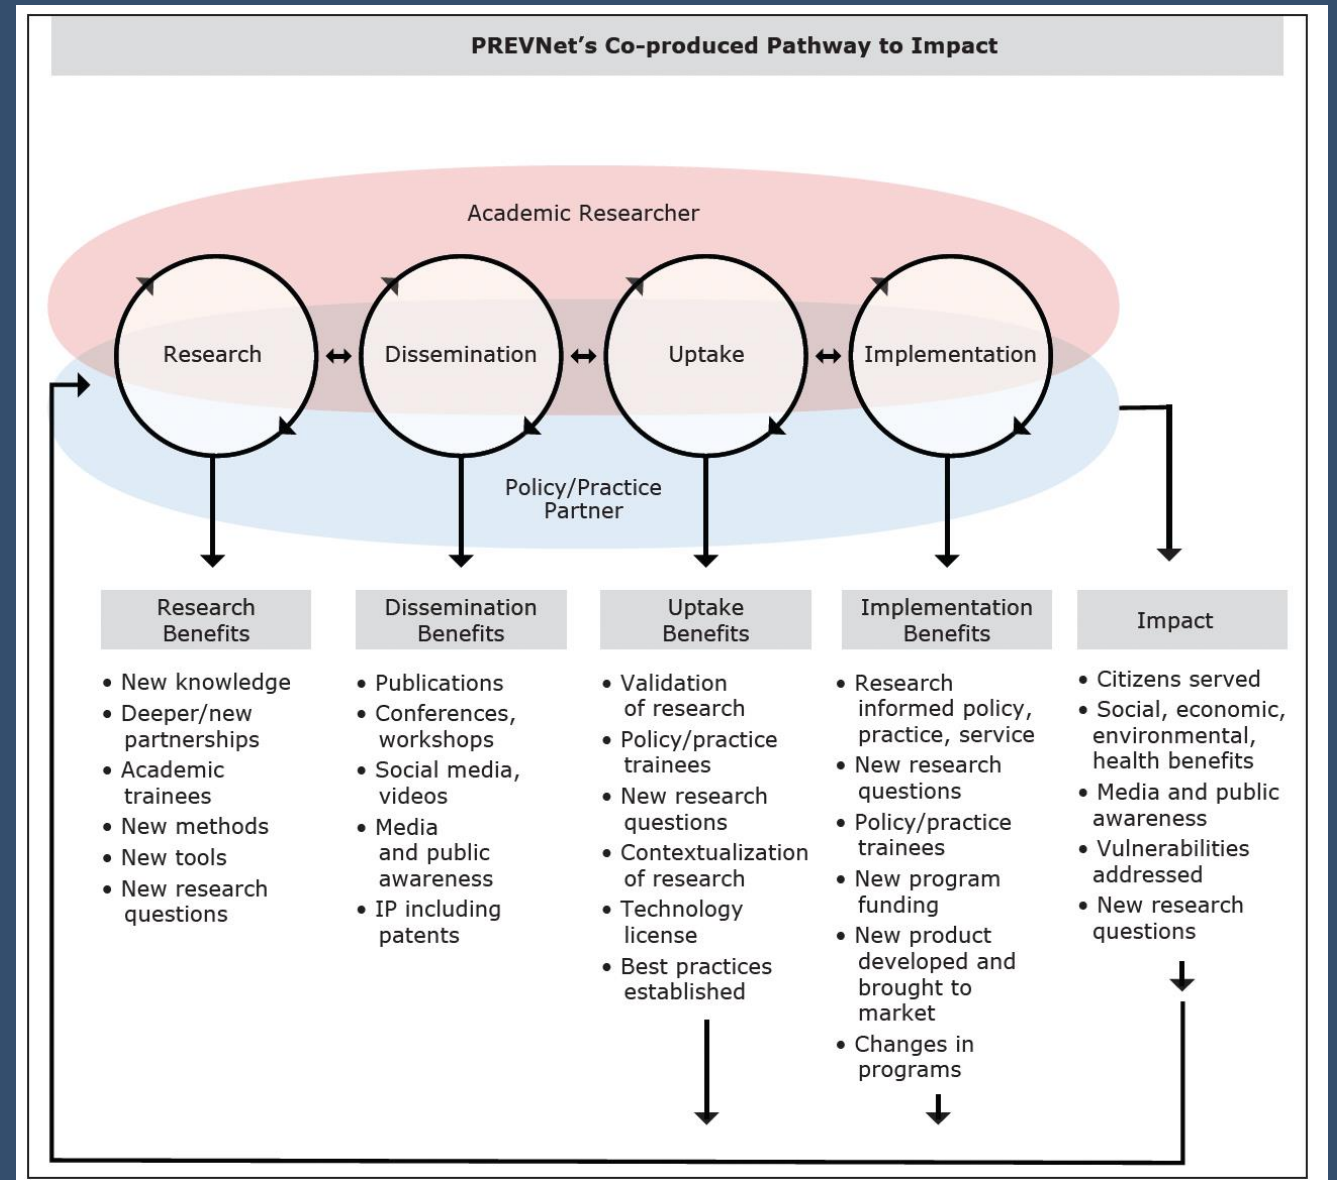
PREVNet's Co-produced Pathway to Impact

Academic Researcher

Research

Dissemination

Uptake

Implementation

Policy/Practice Partner

Research Benefits

• New knowledge
• Deeper/new partnerships
• Academic trainees
• New methods
• New tools
• New research questions

Dissemination Benefits

• Publications
• Conferences, workshops
• Social media, videos
• Media and public awareness
• IP including patents

Uptake Benefits

• Validation of research
• Policy/practice trainees
• New research questions
• Contextualization of research
• Technology license
• Best practices established

Implementation Benefits

• Research informed policy, practice, service
• New research questions
• Policy/practice trainees
• New program funding
• New product developed and brought to market
• Changes in programs

Impact

• Citizens served
• Social, economic, environmental, health benefits
• Media and public awareness
• Vulnerabilities addressed
• New research questions